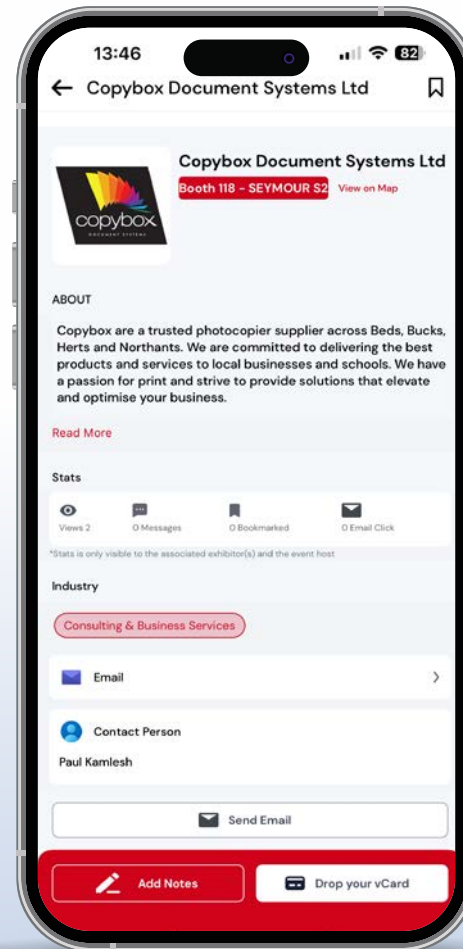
13:46

82

Copybox Document Systems Ltd

copybox
DOCUMENT SYSTEMS

Copybox Document Systems Ltd

Booth 118 - SEYMOUR S2 View on Map

ABOUT

Copybox are a trusted photocopier supplier across Beds, Bucks, Herts and Northants. We are committed to delivering the best products and services to local businesses and schools. We have a passion for print and strive to provide solutions that elevate and optimise your business.

Read More

Stats

Views 2 | 0 Messages | 0 Bookmarked | 0 Email Click

*Stats is only visible to the associated exhibitor(s) and the event host

Industry

Consulting & Business Services

Email

Contact Person

Paul Kamlesh

Send Email

Add Notes

Drop your vCard